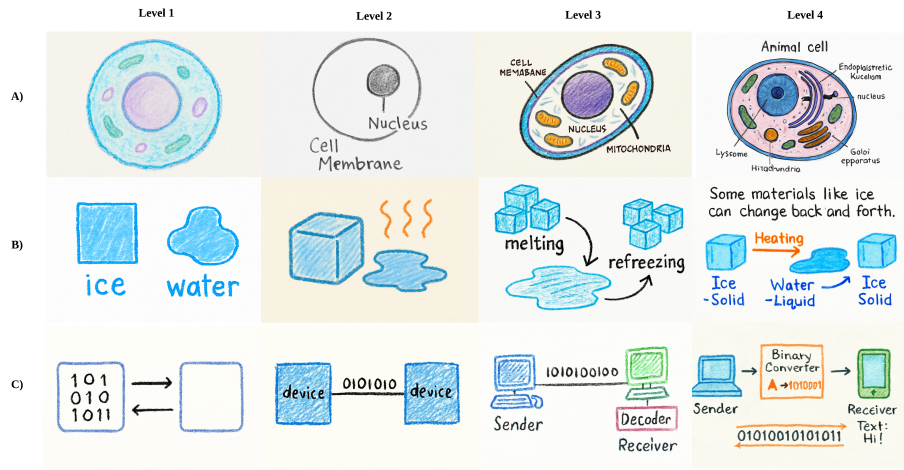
Level 1

Level 2

Level 3

Level 4

A)

Nucleus

Cell Membrane

CELL MEMBANE

NUCLEUS

MITOCHONDRIA

Animal cell

Endoplasitretic Kuclelam

nucleus

Lyssome

Hitadrndria

Golgi epparatus

B)

ice

water

melting

refreezing

Some materials like ice can change back and forth.

Heating

Ice -Solid

Water -Liquid

Ice Solid

C)

101
010
1011

device

0101010

device

1010100100

Sender

Decoder

Receiver

Binary Converter

A →1010001

Sender

Receiver

01010010101011

Text: Hi!